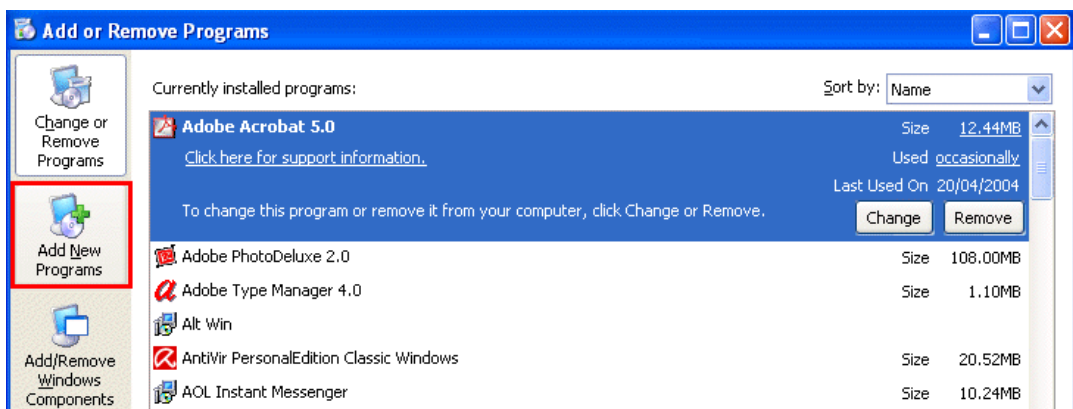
Add or Remove Programs

Change or Remove Programs

Add New Programs

Add/Remove Windows Components

Currently installed programs:

Sort by: Name

Adobe Acrobat 5.0 Size 12.44MB

Click here for support information. Used occasionally

Last Used On 20/04/2004

To change this program or remove it from your computer, click Change or Remove.

Change Remove

| | | |
|---|---|---|
| Adobe PhotoDeluxe 2.0 | Size | 108.00MB |
| Adobe Type Manager 4.0 | Size | 1.10MB |
| Alt Win | | |
| AntiVir PersonalEdition Classic Windows | Size | 20.52MB |
| AOL Instant Messenger | Size | 10.24MB |